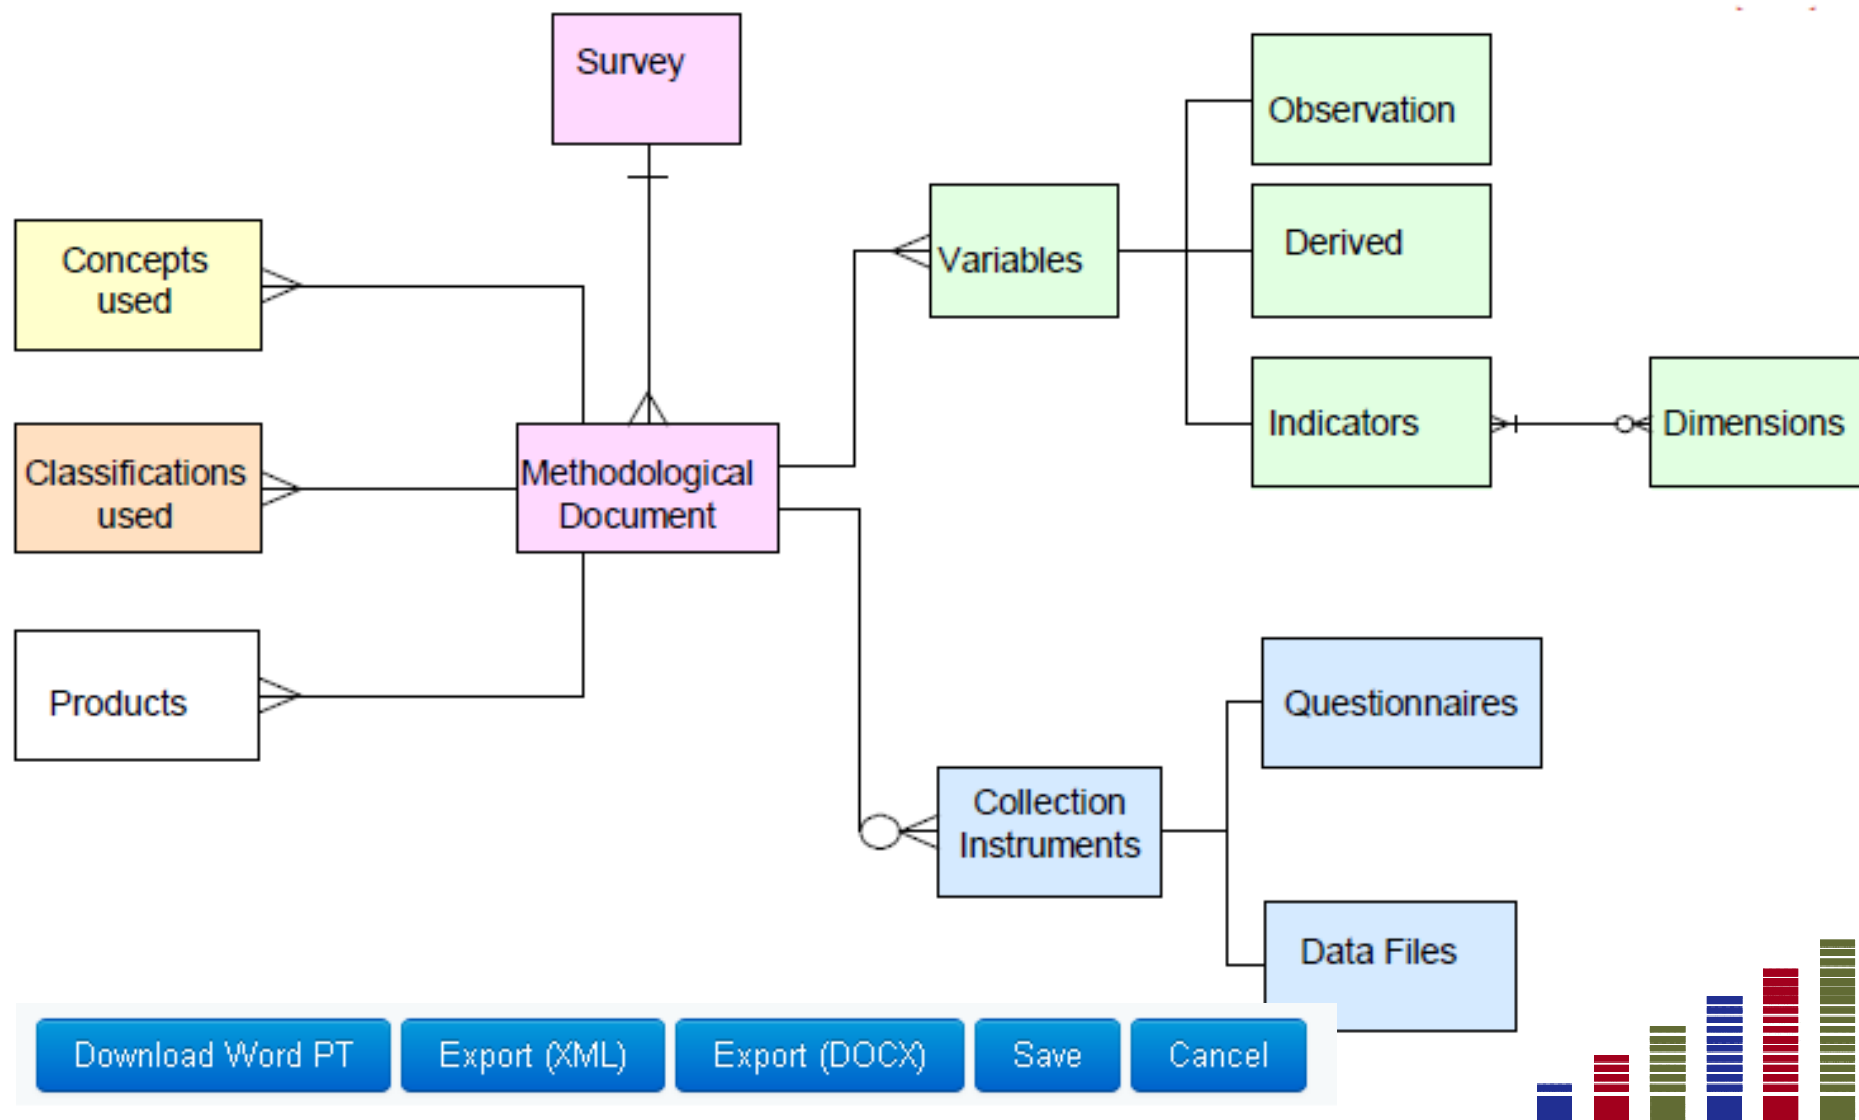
Survey

Concepts used

Classifications used

Products

Methodological Document

Variables

Observation

Derived

Indicators

Dimensions

Questionnaires

Collection Instruments

Data Files

Download Word PT
Export (XML)
Export (DOCX)
Save
Cancel